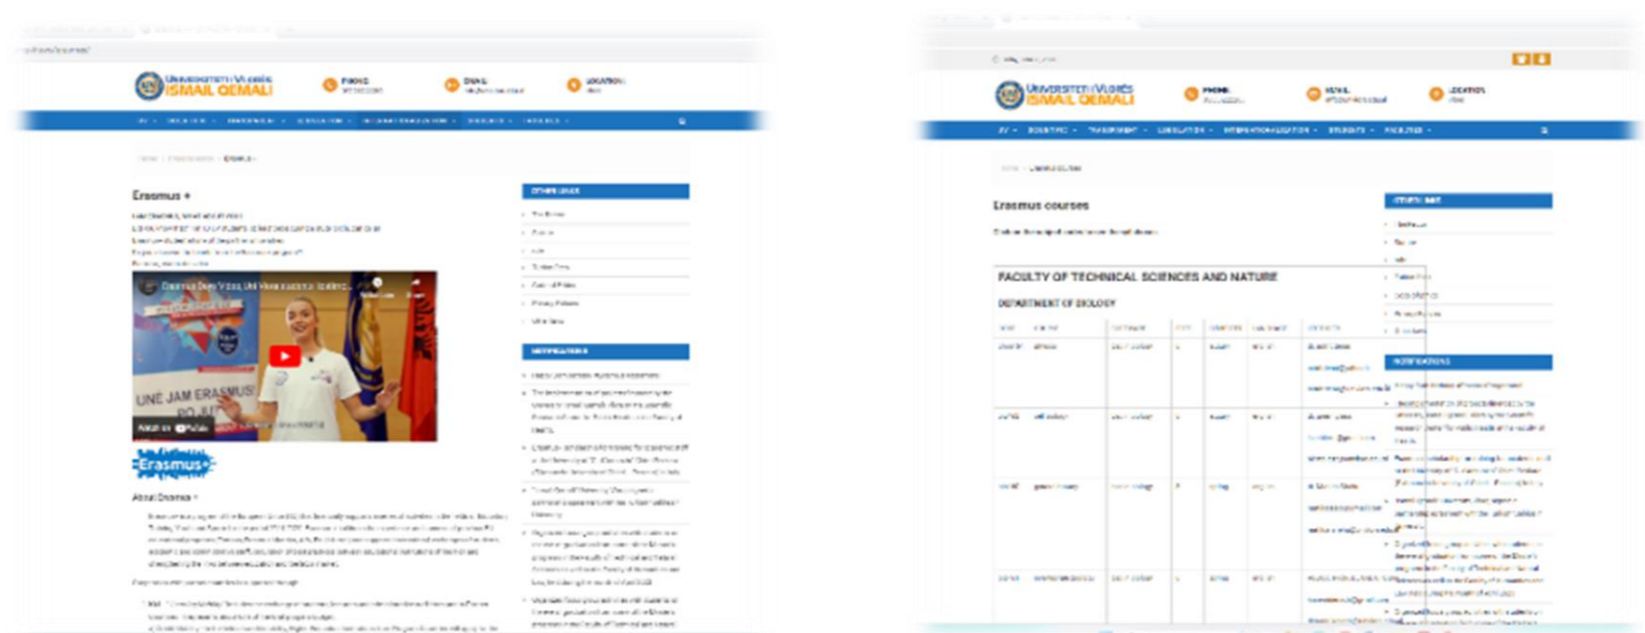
UNIVERSITETI I VLORËS ISMAIL QEMALI

PHONE

EMAIL

LOCATION

Erasmus +

UNË JAM ERASMUS

Watch on YouTube

Erasmus+

About Erasmus +

OTHER LINKS

NOTIFICATIONS

UNIVERSITETI I VLORËS ISMAIL QEMALI

PHONE

EMAIL

LOCATION

Erasmus courses

FACULTY OF TECHNICAL SCIENCES AND NATURE

DEPARTMENT OF BIOLOGY

OTHER LINKS

NOTIFICATIONS